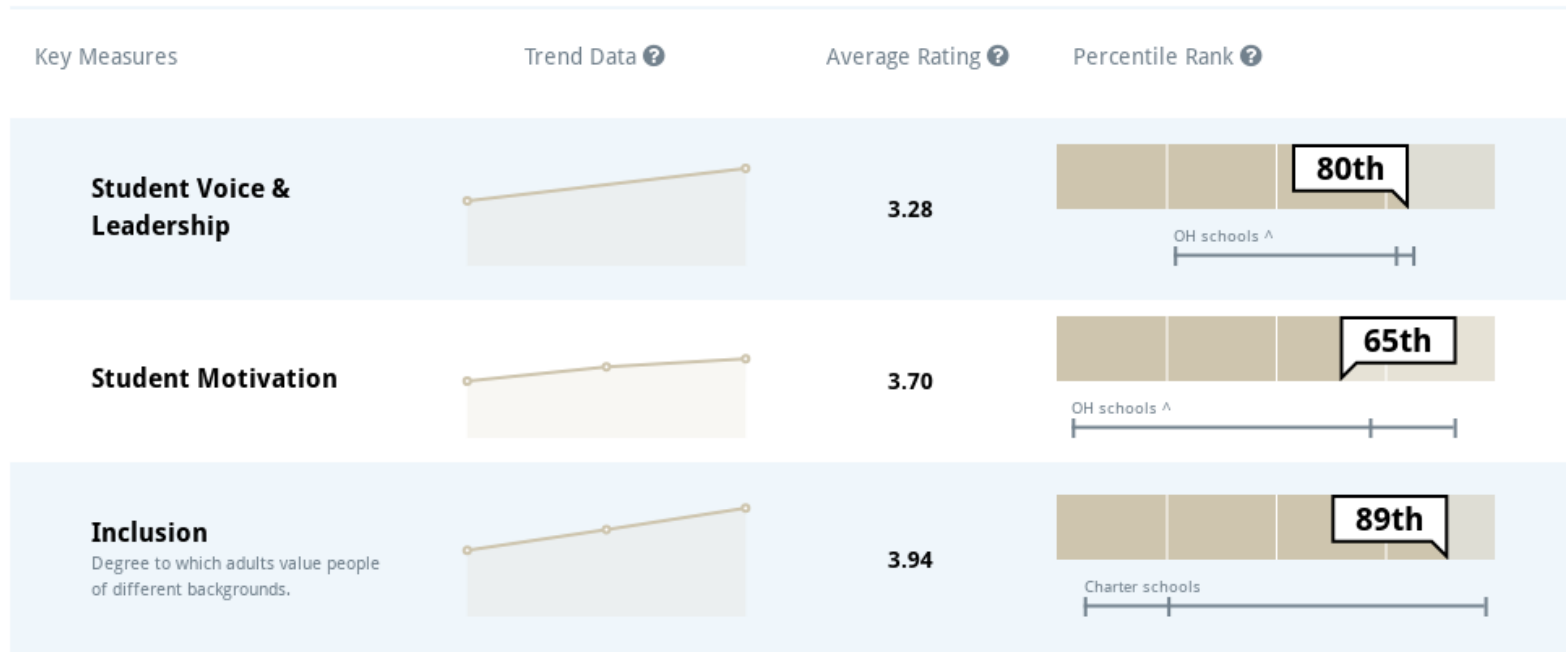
| Key Measures | Trend Data ? | Average Rating ? | Percentile Rank ? |
|---|---|---|---|
| **Student Voice & Leadership** | | 3.28 | 80th<br>OH schools ^ |
| **Student Motivation** | | 3.70 | 65th<br>OH schools ^ |
| **Inclusion**<br>Degree to which adults value people of different backgrounds. | | 3.94 | 89th<br>Charter schools |